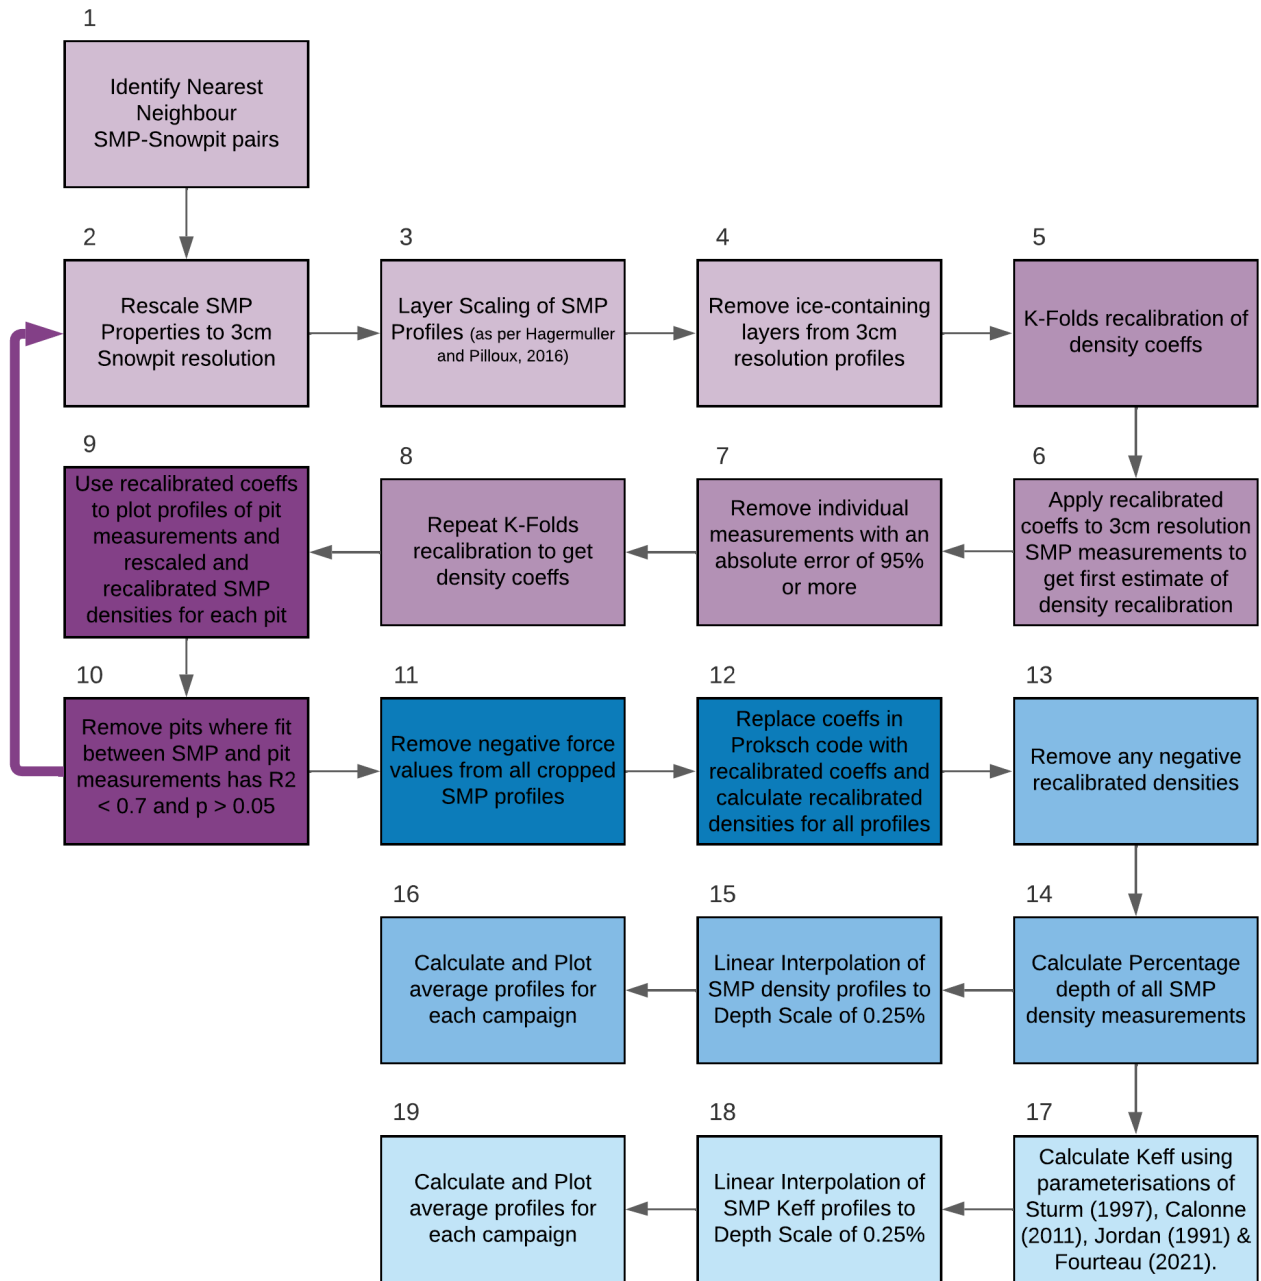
1

Identify Nearest Neighbour SMP-Snowpit pairs

2

Rescale SMP Properties to 3cm Snowpit resolution

3

Layer Scaling of SMP Profiles (as per Hagermuller and Pilloux, 2016)

4

Remove ice-containing layers from 3cm resolution profiles

5

K-Folds recalibration of density coeffs

9

Use recalibrated coeffs to plot profiles of pit measurements and rescaled and recalibrated SMP densities for each pit

8

Repeat K-Folds recalibration to get density coeffs

7

Remove individual measurements with an absolute error of 95% or more

6

Apply recalibrated coeffs to 3cm resolution SMP measurements to get first estimate of density recalibration

10

Remove pits where fit between SMP and pit measurements has R2 < 0.7 and p > 0.05

11

Remove negative force values from all cropped SMP profiles

12

Replace coeffs in Proksch code with recalibrated coeffs and calculate recalibrated densities for all profiles

13

Remove any negative recalibrated densities

16

Calculate and Plot average profiles for each campaign

15

Linear Interpolation of SMP density profiles to Depth Scale of 0.25%

14

Calculate Percentage depth of all SMP density measurements

19

Calculate and Plot average profiles for each campaign

18

Linear Interpolation of SMP Keff profiles to Depth Scale of 0.25%

17

Calculate Keff using parameterisations of Sturm (1997), Calonne (2011), Jordan (1991) & Fourteau (2021).